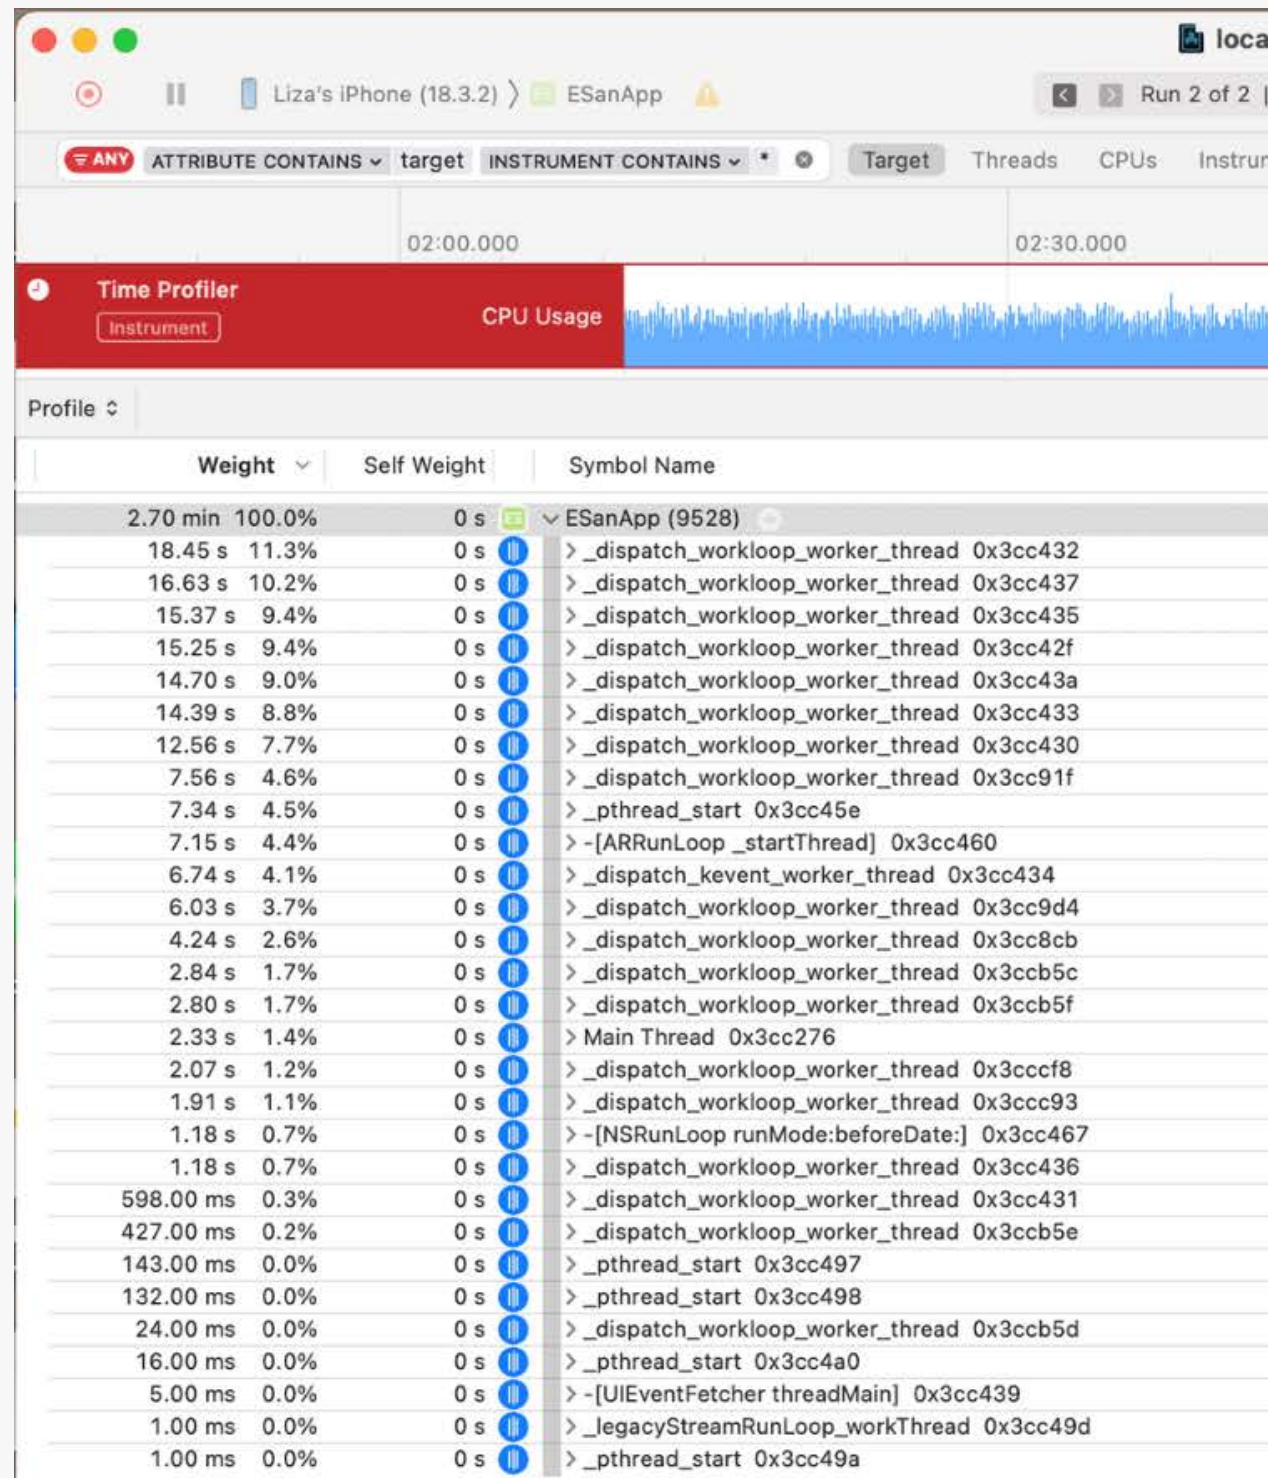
loca

Liza's iPhone (18.3.2) 〉 ESanApp

Run 2 of 2

ANY ATTRIBUTE CONTAINS target INSTRUMENT CONTAINS *

Target Threads CPUs Instru

02:00.000 02:30.000

Time Profiler
Instrument

CPU Usage

Profile

| Weight | | Self Weight | Symbol Name |
|---|---|---|---|
| 2.70 min | 100.0% | 0 s | ESanApp (9528) |
| 18.45 s | 11.3% | 0 s | _dispatch_workloop_worker_thread 0x3cc432 |
| 16.63 s | 10.2% | 0 s | _dispatch_workloop_worker_thread 0x3cc437 |
| 15.37 s | 9.4% | 0 s | _dispatch_workloop_worker_thread 0x3cc435 |
| 15.25 s | 9.4% | 0 s | _dispatch_workloop_worker_thread 0x3cc42f |
| 14.70 s | 9.0% | 0 s | _dispatch_workloop_worker_thread 0x3cc43a |
| 14.39 s | 8.8% | 0 s | _dispatch_workloop_worker_thread 0x3cc433 |
| 12.56 s | 7.7% | 0 s | _dispatch_workloop_worker_thread 0x3cc430 |
| 7.56 s | 4.6% | 0 s | _dispatch_workloop_worker_thread 0x3cc91f |
| 7.34 s | 4.5% | 0 s | _pthread_start 0x3cc45e |
| 7.15 s | 4.4% | 0 s | -[ARRunLoop _startThread] 0x3cc460 |
| 6.74 s | 4.1% | 0 s | _dispatch_kevent_worker_thread 0x3cc434 |
| 6.03 s | 3.7% | 0 s | _dispatch_workloop_worker_thread 0x3cc9d4 |
| 4.24 s | 2.6% | 0 s | _dispatch_workloop_worker_thread 0x3cc8cb |
| 2.84 s | 1.7% | 0 s | _dispatch_workloop_worker_thread 0x3ccb5c |
| 2.80 s | 1.7% | 0 s | _dispatch_workloop_worker_thread 0x3ccb5f |
| 2.33 s | 1.4% | 0 s | Main Thread 0x3cc276 |
| 2.07 s | 1.2% | 0 s | _dispatch_workloop_worker_thread 0x3cccf8 |
| 1.91 s | 1.1% | 0 s | _dispatch_workloop_worker_thread 0x3ccc93 |
| 1.18 s | 0.7% | 0 s | -[NSRunLoop runMode:beforeDate:] 0x3cc467 |
| 1.18 s | 0.7% | 0 s | _dispatch_workloop_worker_thread 0x3cc436 |
| 598.00 ms | 0.3% | 0 s | _dispatch_workloop_worker_thread 0x3cc431 |
| 427.00 ms | 0.2% | 0 s | _dispatch_workloop_worker_thread 0x3ccb5e |
| 143.00 ms | 0.0% | 0 s | _pthread_start 0x3cc497 |
| 132.00 ms | 0.0% | 0 s | _pthread_start 0x3cc498 |
| 24.00 ms | 0.0% | 0 s | _dispatch_workloop_worker_thread 0x3ccb5d |
| 16.00 ms | 0.0% | 0 s | _pthread_start 0x3cc4a0 |
| 5.00 ms | 0.0% | 0 s | -[UIEventFetcher threadMain] 0x3cc439 |
| 1.00 ms | 0.0% | 0 s | _legacyStreamRunLoop_workThread 0x3cc49d |
| 1.00 ms | 0.0% | 0 s | _pthread_start 0x3cc49a |